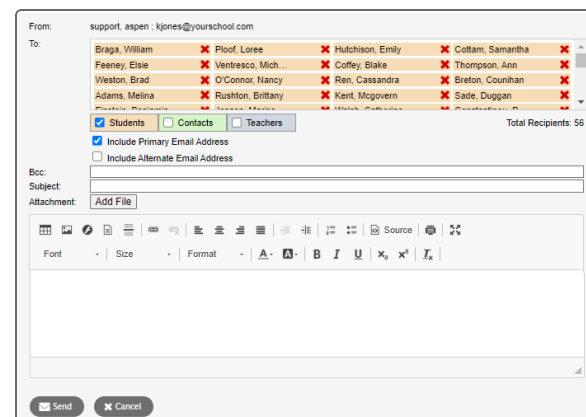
From: support, aspen ; kjones@yourschool.com

To:

| | | | |
|---|---|---|---|
| Braga, William | Ploof, Loree | Hutchison, Emily | Cottam, Samantha |
| Feeney, Elsie | Ventresco, Mich... | Coffey, Blake | Thompson, Ann |
| Weston, Brad | O'Connor, Nancy | Ren, Cassandra | Breton, Counihan |
| Adams, Melina | Rushton, Brittany | Kent, Mcgovern | Sade, Duggan |
| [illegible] | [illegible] | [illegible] | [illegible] |

Students Contacts Teachers

Total Recipients: 56

Include Primary Email Address

Include Alternate Email Address

Bcc:

Subject:

Attachment: Add File

Source

Font Size Format $x_2$ $x^2$ $I_x$

Send Cancel